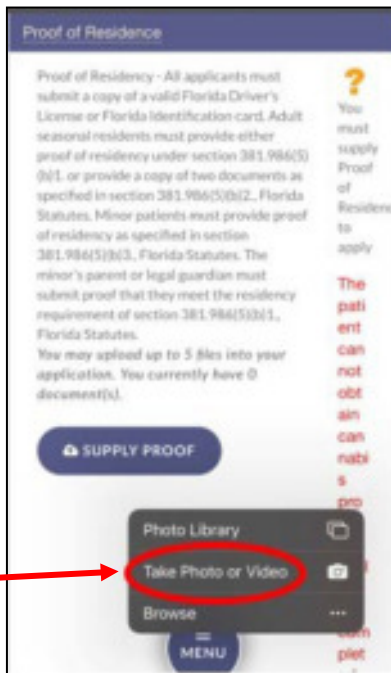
Proof of Residence

Proof of Residency - All applicants must submit a copy of a valid Florida Driver's License or Florida Identification card. Adult seasonal residents must provide either proof of residency under section 381.986(5)(b)1. or provide a copy of two documents as specified in section 381.986(5)(b)2., Florida Statutes. Minor patients must provide proof of residency as specified in section 381.986(5)(b)3., Florida Statutes. The minor's parent or legal guardian must submit proof that they meet the residency requirement of section 381.986(5)(b)1., Florida Statutes.

*You may upload up to 5 files into your application. You currently have 0 document(s).*

SUPPLY PROOF

?

You must supply Proof of Residence to apply

The patient can not obtain cannabis pro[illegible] com plet

Photo Library

Take Photo or Video

Browse

MENU